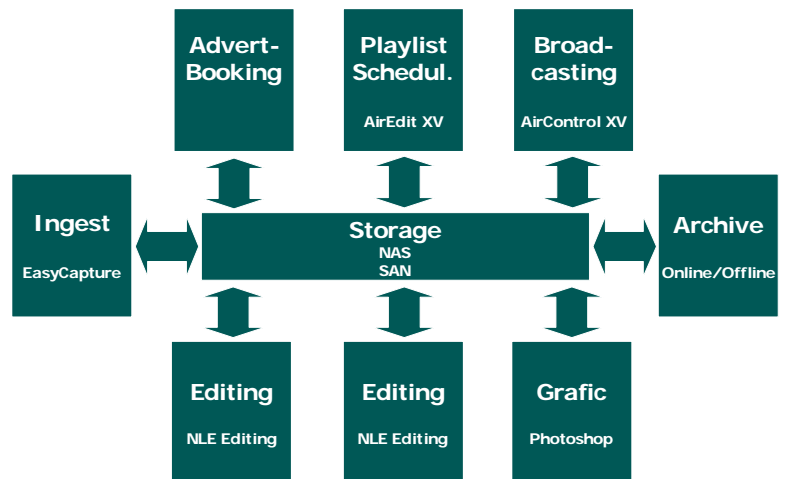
Advert-Booking

Playlist Schedul.

AirEdit XV

Broad-casting

AirControl XV

Ingest

EasyCapture

Storage

NAS

SAN

Archive

Online/Offline

Editing

NLE Editing

Editing

NLE Editing

Grafic

Photoshop